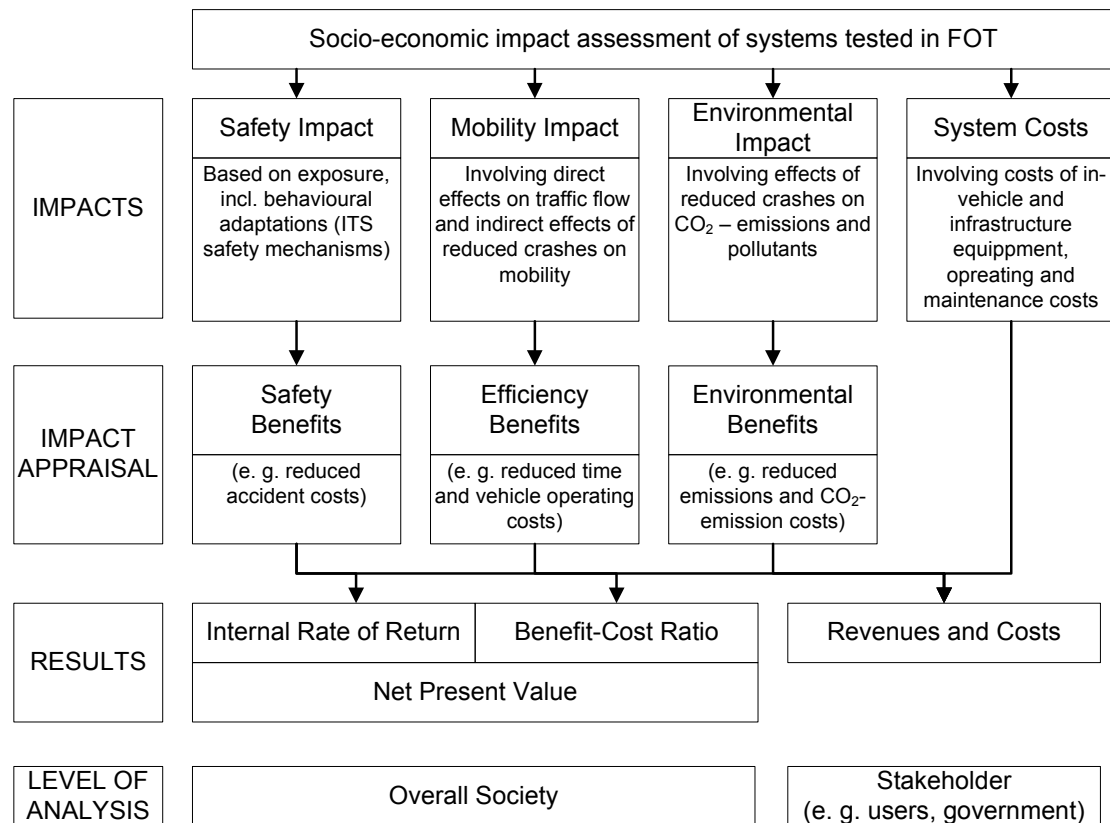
Socio-economic impact assessment of systems tested in FOT

IMPACTS

Safety Impact

Based on exposure, incl. behavioural adaptations (ITS safety mechanisms)

Mobility Impact

Involving direct effects on traffic flow and indirect effects of reduced crashes on mobility

Environmental Impact

Involving effects of reduced crashes on $CO_2$ – emissions and pollutants

System Costs

Involving costs of in-vehicle and infrastructure equippment, opreating and maintenance costs

IMPACT APPRAISAL

Safety Benefits

(e. g. reduced accident costs)

Efficiency Benefits

(e. g. reduced time and vehicle operating costs)

Environmental Benefits

(e. g. reduced emissions and $CO_2$-emission costs)

RESULTS

Internal Rate of Return

Benefit-Cost Ratio

Net Present Value

Revenues and Costs

LEVEL OF ANALYSIS

Overall Society

Stakeholder (e. g. users, government)